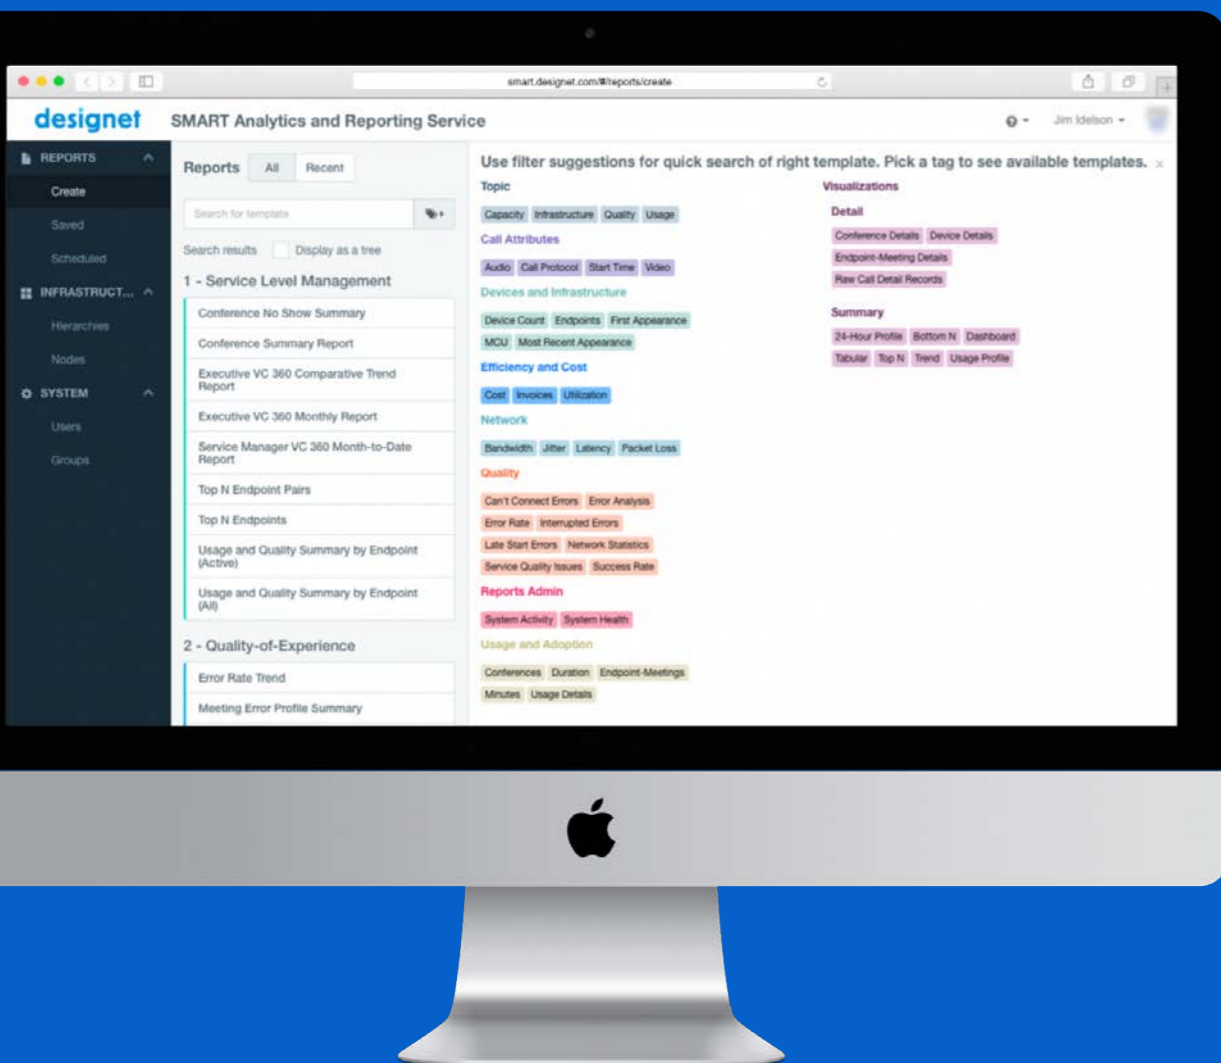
smart.designet.com/#/reports/create

designet SMART Analytics and Reporting Service

Jim Idelson

REPORTS
Create
Saved
Scheduled
INFRASTRUCT...
Hierarchies
Nodes
SYSTEM
Users
Groups

Reports All Recent

Search for template

Search results Display as a tree

1 - Service Level Management

Conference No Show Summary
Conference Summary Report
Executive VC 360 Comparative Trend Report
Executive VC 360 Monthly Report
Service Manager VC 360 Month-to-Date Report
Top N Endpoint Pairs
Top N Endpoints
Usage and Quality Summary by Endpoint (Active)
Usage and Quality Summary by Endpoint (All)

2 - Quality-of-Experience

Error Rate Trend
Meeting Error Profile Summary

Use filter suggestions for quick search of right template. Pick a tag to see available templates.

Topic
Capacity Infrastructure Quality Usage

Call Attributes
Audio Call Protocol Start Time Video

Devices and Infrastructure
Device Count Endpoints First Appearance MCU Most Recent Appearance

Efficiency and Cost
Cost Invoices Utilization

Network
Bandwidth Jitter Latency Packet Loss

Quality
Can't Connect Errors Error Analysis Error Rate Interrupted Errors Late Start Errors Network Statistics Service Quality Issues Success Rate

Reports Admin
System Activity System Health

Usage and Adoption
Conferences Duration Endpoint-Meetings Minutes Usage Details

Visualizations

Detail
Conference Details Device Details Endpoint-Meeting Details Raw Call Detail Records

Summary
24-Hour Profile Bottom N Dashboard Tabular Top N Trend Usage Profile